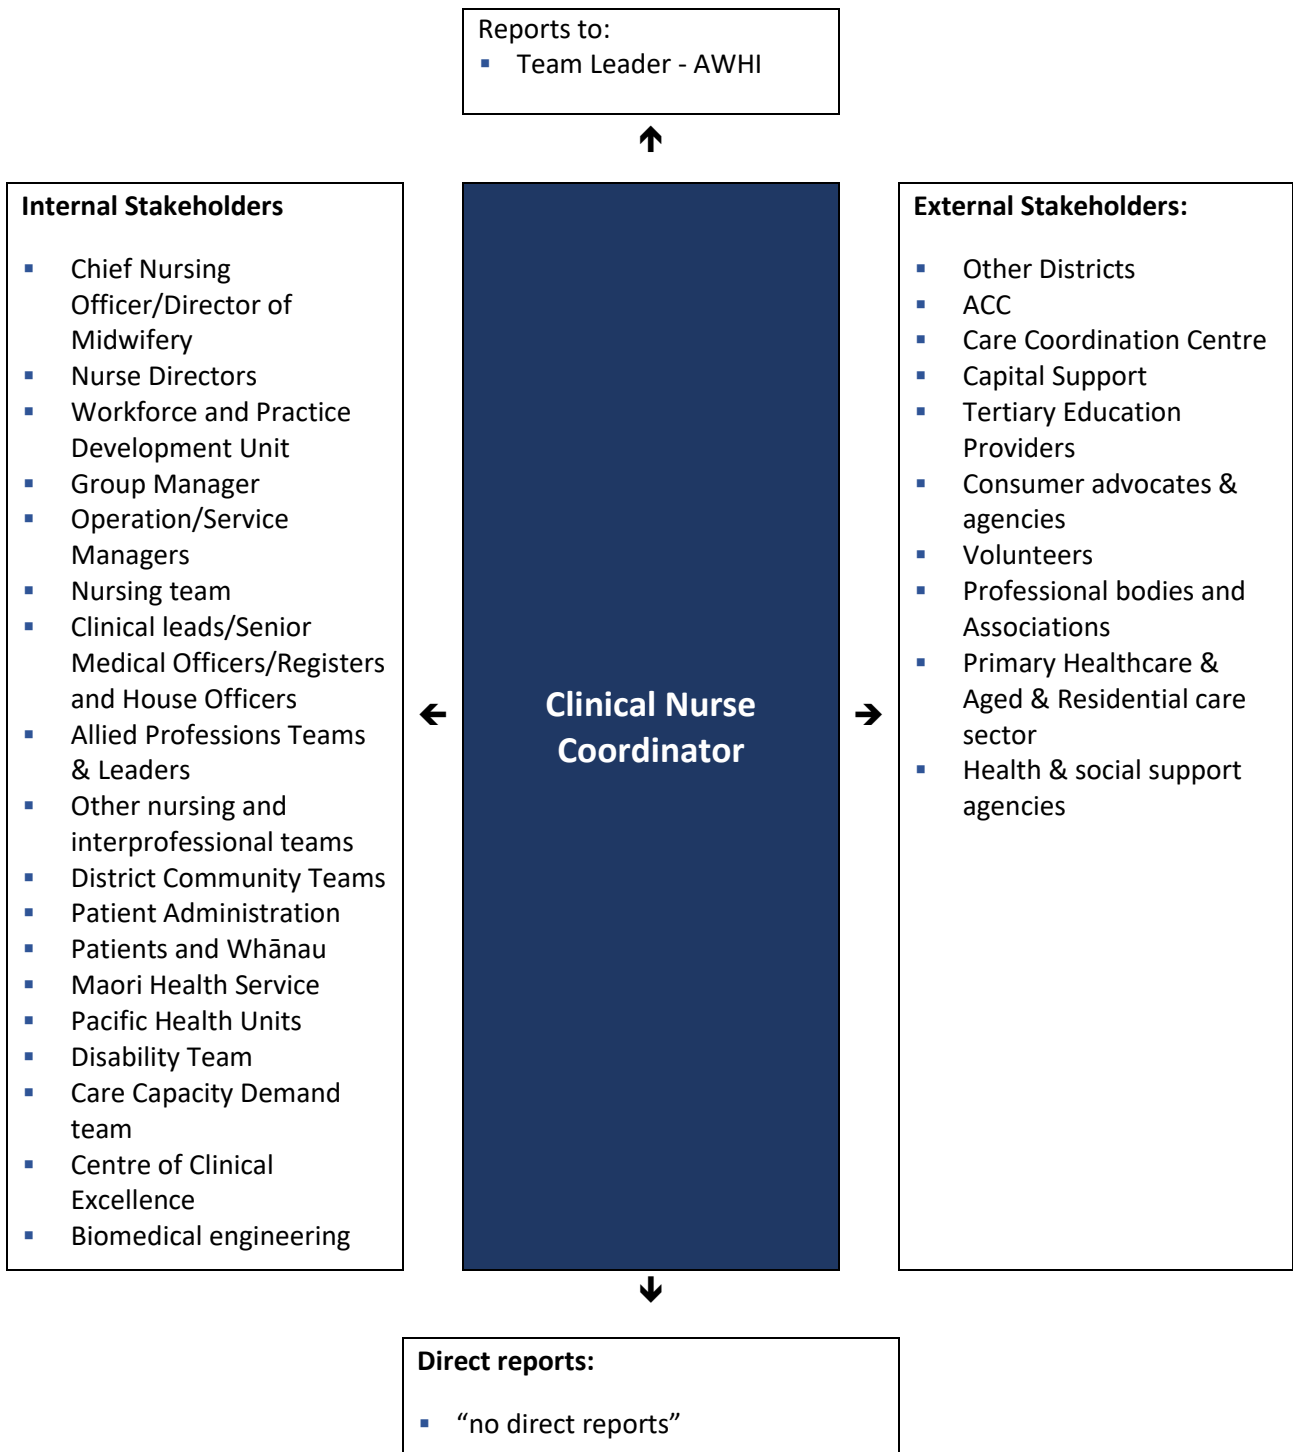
Reports to:
- Team Leader - AWHI

Internal Stakeholders

- Chief Nursing Officer/Director of Midwifery
- Nurse Directors
- Workforce and Practice Development Unit
- Group Manager
- Operation/Service Managers
- Nursing team
- Clinical leads/Senior Medical Officers/Registers and House Officers
- Allied Professions Teams & Leaders
- Other nursing and interprofessional teams
- District Community Teams
- Patient Administration
- Patients and Whānau
- Maori Health Service
- Pacific Health Units
- Disability Team
- Care Capacity Demand team
- Centre of Clinical Excellence
- Biomedical engineering

Clinical Nurse Coordinator

External Stakeholders:

- Other Districts
- ACC
- Care Coordination Centre
- Capital Support
- Tertiary Education Providers
- Consumer advocates & agencies
- Volunteers
- Professional bodies and Associations
- Primary Healthcare & Aged & Residential care sector
- Health & social support agencies

Direct reports:

- “no direct reports”